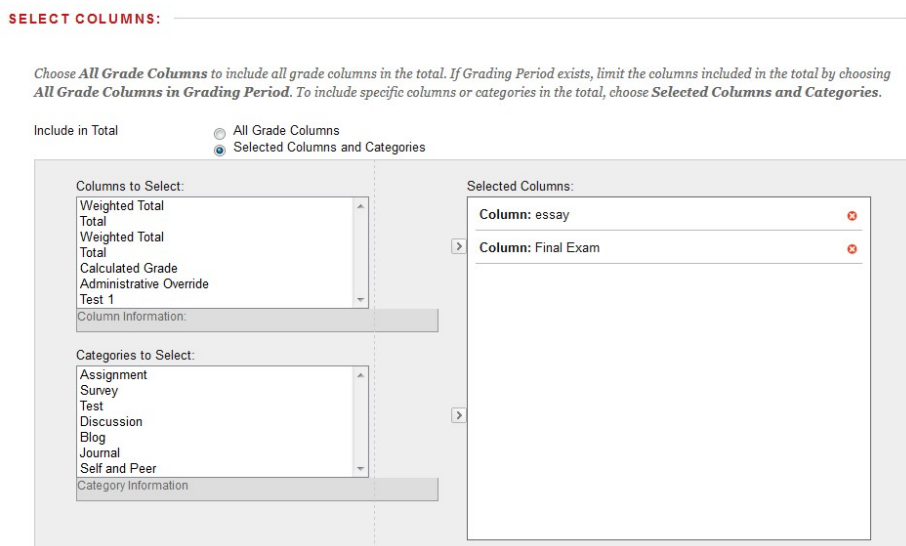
SELECT COLUMNS:

Choose **All Grade Columns** to include all grade columns in the total. If Grading Period exists, limit the columns included in the total by choosing **All Grade Columns in Grading Period**. To include specific columns or categories in the total, choose **Selected Columns and Categories**.

Include in Total
All Grade Columns
Selected Columns and Categories

Columns to Select:
Weighted Total
Total
Weighted Total
Total
Calculated Grade
Administrative Override
Test 1
Column Information:

Categories to Select:
Assignment
Survey
Test
Discussion
Blog
Journal
Self and Peer
Category Information

Selected Columns:
Column: essay
Column: Final Exam